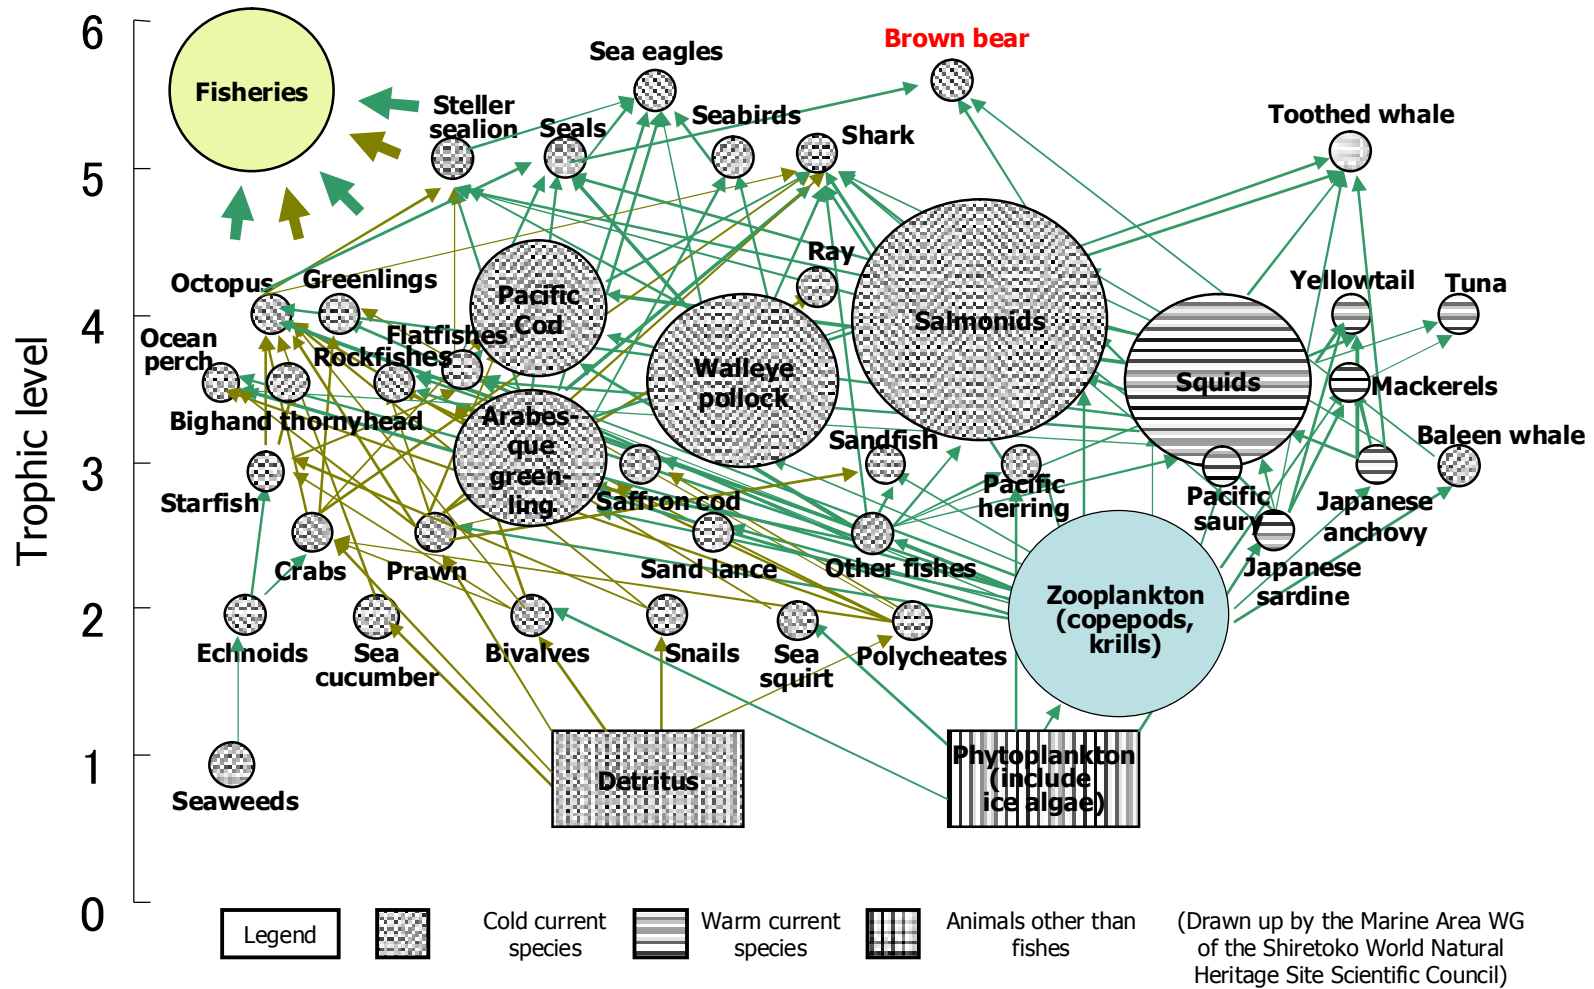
6
5
4
3
2
1
0
Trophic level

Fisheries
Sea eagles
Brown bear
Steller sealion
Seals
Seabirds
Shark
Toothed whale
Octopus
Greenlings
Pacific Cod
Ray
Salmonids
Yellowtail
Tuna
Ocean perch
Flatfishes
Rockfishes
Walleye pollock
Squids
Mackerels
Bighand thornyhead
Arabesque greenling
Sandfish
Baleen whale
Starfish
Saffron cod
Pacific herring
Pacific saury
Japanese anchovy
Crabs
Prawn
Sand lance
Other fishes
Japanese sardine
Zooplankton (copepods, krills)
Echnoids
Sea cucumber
Bivalves
Snails
Sea squirt
Polycheates
Detritus
Phytoplankton (include ice algae)
Seaweeds

Legend
Cold current species
Warm current species
Animals other than fishes
(Drawn up by the Marine Area WG of the Shiretoko World Natural Heritage Site Scientific Council)